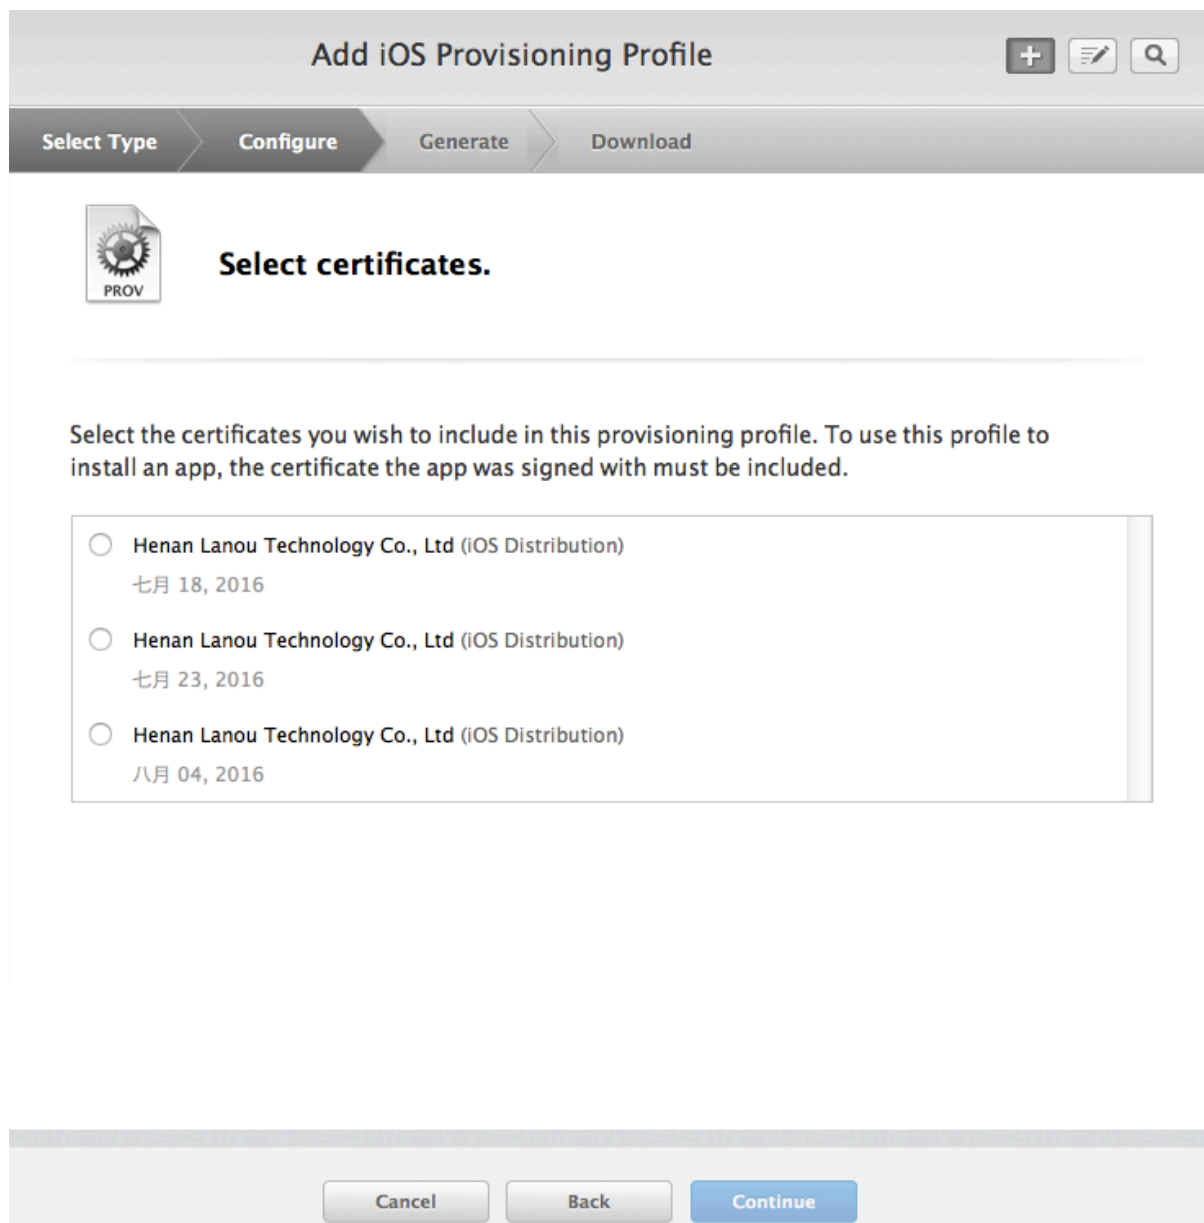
Add iOS Provisioning Profile

Select Type
Configure
Generate
Download

PROV

Select certificates.

Select the certificates you wish to include in this provisioning profile. To use this profile to install an app, the certificate the app was signed with must be included.

Henan Lanou Technology Co., Ltd (iOS Distribution)
七月 18, 2016

Henan Lanou Technology Co., Ltd (iOS Distribution)
七月 23, 2016

Henan Lanou Technology Co., Ltd (iOS Distribution)
八月 04, 2016

Cancel
Back
Continue